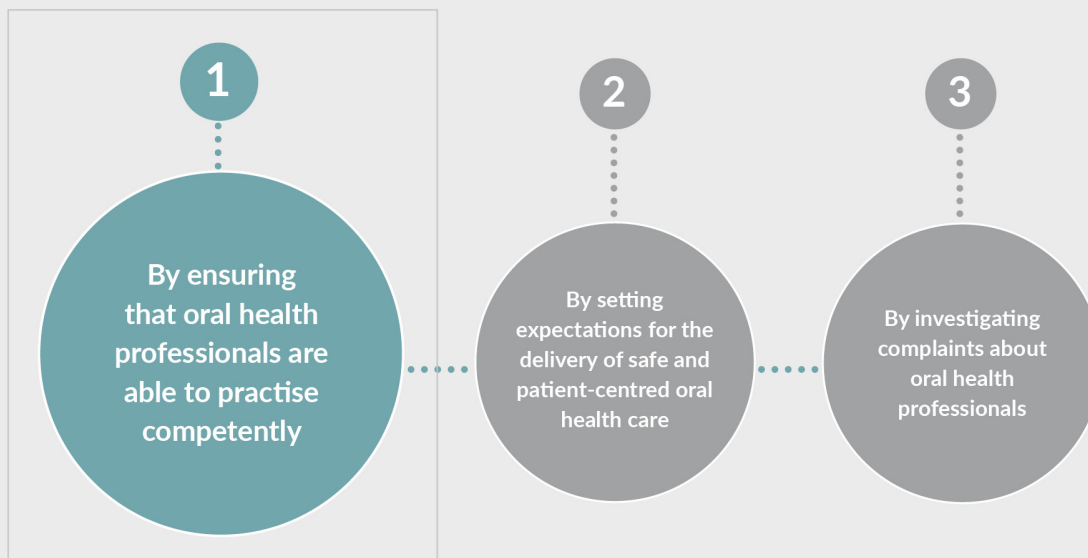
1

By ensuring that oral health professionals are able to practise competently

2

By setting expectations for the delivery of safe and patient-centred oral health care

3

By investigating complaints about oral health professionals